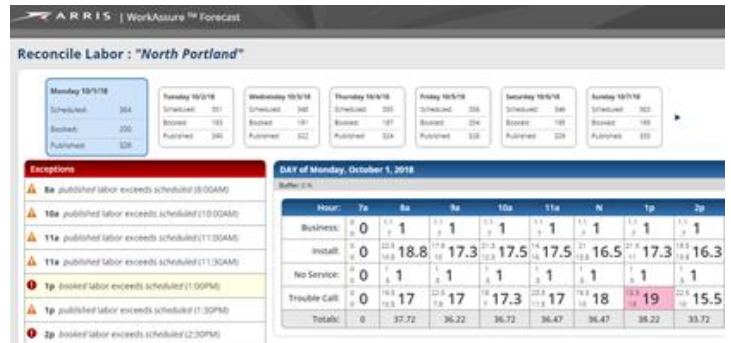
ARRIS | WorkAssure™ Forecast

Reconcile Labor : "North Portland"

| Monday 10/1/18 | |
|---|---|
| Scheduled: | 364 |
| Booked: | 230 |
| Published: | 328 |

| Tuesday 10/2/18 | |
|---|---|
| Scheduled: | 351 |
| Booked: | 183 |
| Published: | 346 |

| Wednesday 10/3/18 | |
|---|---|
| Scheduled: | 340 |
| Booked: | 191 |
| Published: | 322 |

| Thursday 10/4/18 | |
|---|---|
| Scheduled: | 355 |
| Booked: | 197 |
| Published: | 324 |

| Friday 10/5/18 | |
|---|---|
| Scheduled: | 356 |
| Booked: | 204 |
| Published: | 328 |

| Saturday 10/6/18 | |
|---|---|
| Scheduled: | 346 |
| Booked: | 185 |
| Published: | 329 |

| Sunday 10/7/18 | |
|---|---|
| Scheduled: | 363 |
| Booked: | 189 |
| Published: | 335 |

Exceptions
8a published labor exceeds scheduled (8:00AM)
10a published labor exceeds scheduled (10:00AM)
11a published labor exceeds scheduled (11:00AM)
11a published labor exceeds scheduled (11:30AM)
1p booked labor exceeds scheduled (1:00PM)
1p published labor exceeds scheduled (1:30PM)
2p booked labor exceeds scheduled (2:30PM)

DAY of Monday, October 1, 2018
Buffer: 5 %

| Hour: | 7a | 8a | 9a | 10a | 11a | N | 1p | 2p |
|---|---|---|---|---|---|---|---|---|
| Business: | 0 | 1 | 1 | 1 | 1 | 1 | 1 | 1 |
| Install: | 0 | 18.8 | 17.3 | 17.5 | 17.5 | 16.5 | 17.3 | 16.3 |
| No Service: | 0 | 1 | 1 | 1 | 1 | 1 | 1 | 1 |
| Trouble Call: | 0 | 17 | 17 | 17.3 | 17 | 18 | 19 | 15.5 |
| Totals: | 0 | 37.72 | 36.22 | 36.72 | 36.47 | 36.47 | 38.22 | 33.72 |